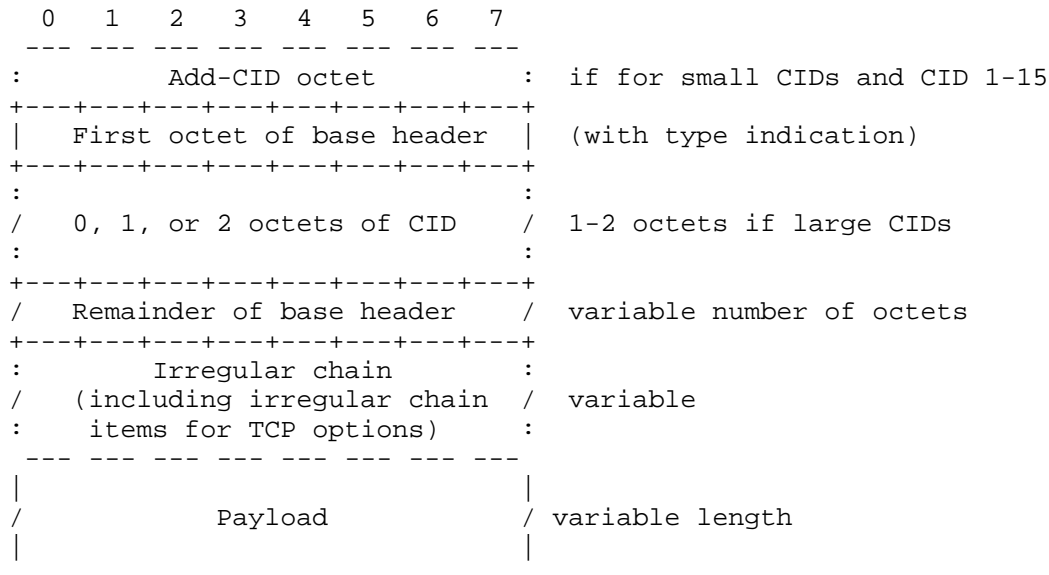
0 1 2 3 4 5 6 7

--- --- --- --- --- --- --- ---

: Add-CID octet : if for small CIDs and CID 1-15

+---+---+---+---+---+---+---+---+

| First octet of base header | (with type indication)

+---+---+---+---+---+---+---+---+

: :

/ 0, 1, or 2 octets of CID / 1-2 octets if large CIDs

: :

+---+---+---+---+---+---+---+---+

/ Remainder of base header / variable number of octets

+---+---+---+---+---+---+---+---+

: Irregular chain :

/ (including irregular chain / variable

: items for TCP options) :

--- --- --- --- --- --- --- ---

| |

/ Payload / variable length

| |